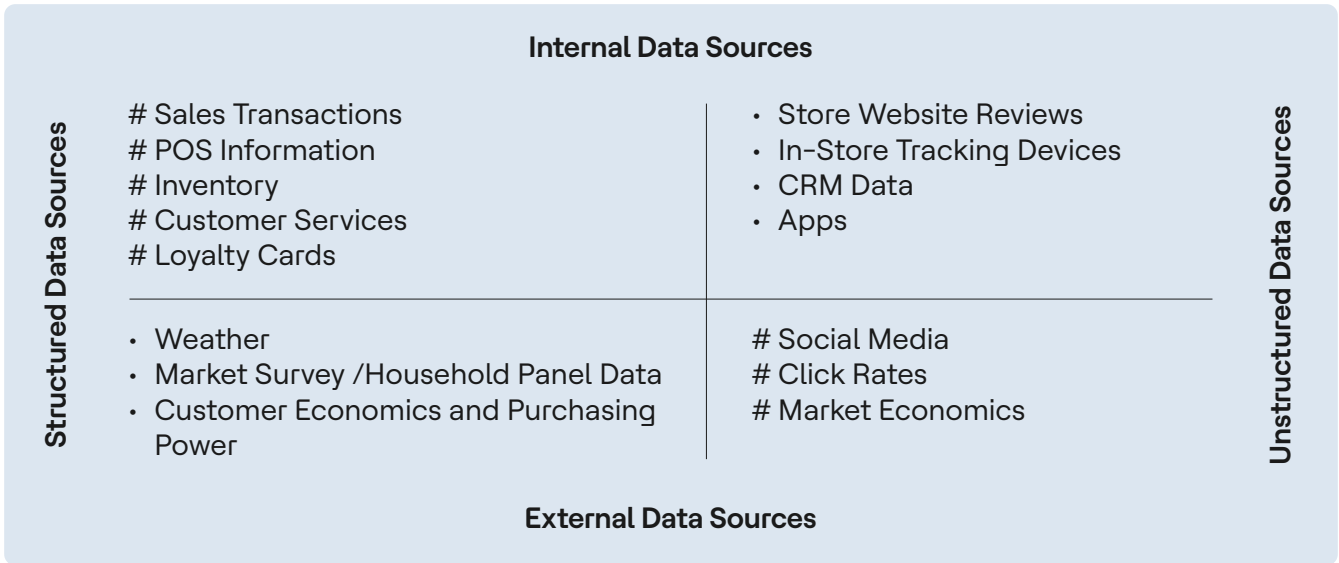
Internal Data Sources

Structured Data Sources

# Sales Transactions
# POS Information
# Inventory
# Customer Services
# Loyalty Cards

• Store Website Reviews
• In-Store Tracking Devices
• CRM Data
• Apps

• Weather
• Market Survey /Household Panel Data
• Customer Economics and Purchasing Power

# Social Media
# Click Rates
# Market Economics

Unstructured Data Sources

External Data Sources